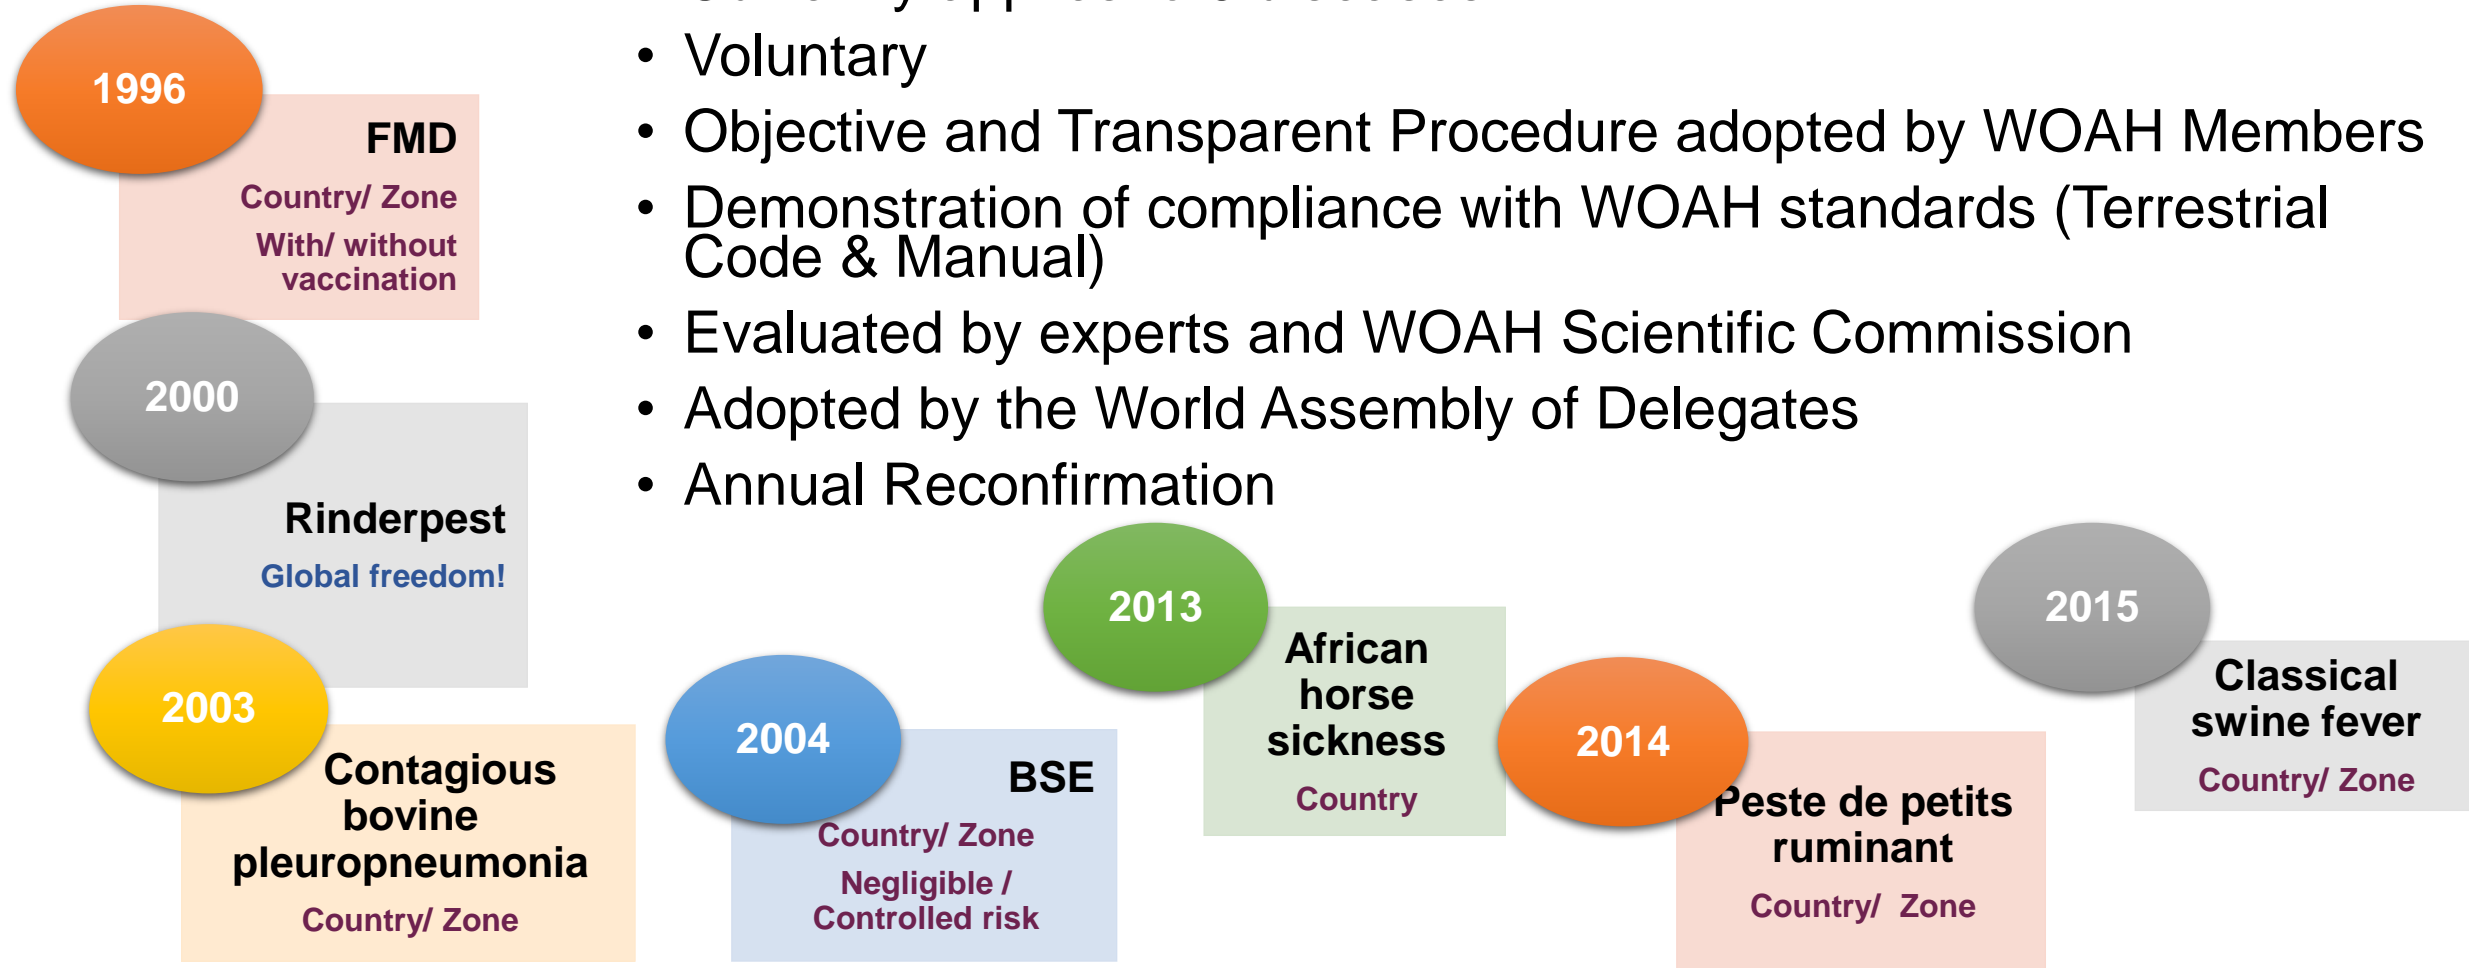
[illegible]

- Voluntary
- Objective and Transparent Procedure adopted by WOAH Members
- Demonstration of compliance with WOAH standards (Terrestrial Code & Manual)
- Evaluated by experts and WOAH Scientific Commission
- Adopted by the World Assembly of Delegates
- Annual Reconfirmation

1996
FMD
Country/ Zone
With/ without vaccination

2000
Rinderpest
Global freedom!

2003
Contagious bovine pleuropneumonia
Country/ Zone

2004
BSE
Country/ Zone
Negligible / Controlled risk

2013
African horse sickness
Country

2014
Peste de petits ruminant
Country/ Zone

2015
Classical swine fever
Country/ Zone